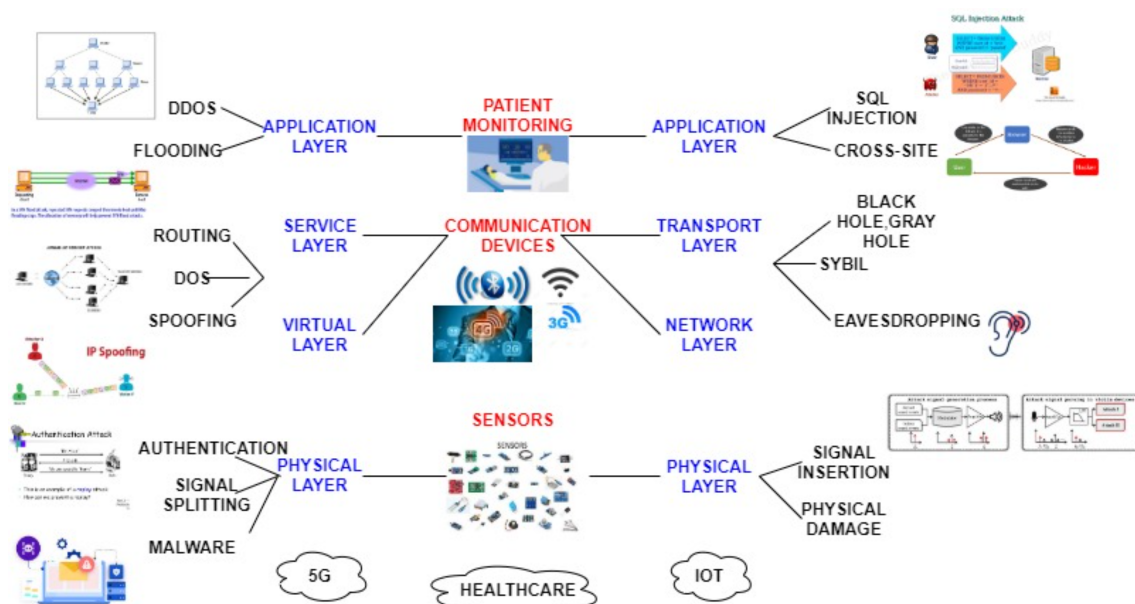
DDOS
FLOODING
APPLICATION LAYER
PATIENT MONITORING
APPLICATION LAYER
SQL INJECTION
CROSS-SITE
SQL Injection Attack
ROUTING
DOS
SPOOFING
SERVICE LAYER
VIRTUAL LAYER
COMMUNICATION DEVICES
TRANSPORT LAYER
NETWORK LAYER
BLACK HOLE,GRAY HOLE
SYBIL
EAVESDROPPING
3G
4G
IP Spoofing
Authentication Attack
AUTHENTICATION
SIGNAL SPLITTING
MALWARE
PHYSICAL LAYER
SENSORS
SENSORS
PHYSICAL LAYER
SIGNAL INSERTION
PHYSICAL DAMAGE
5G
HEALTHCARE
IOT